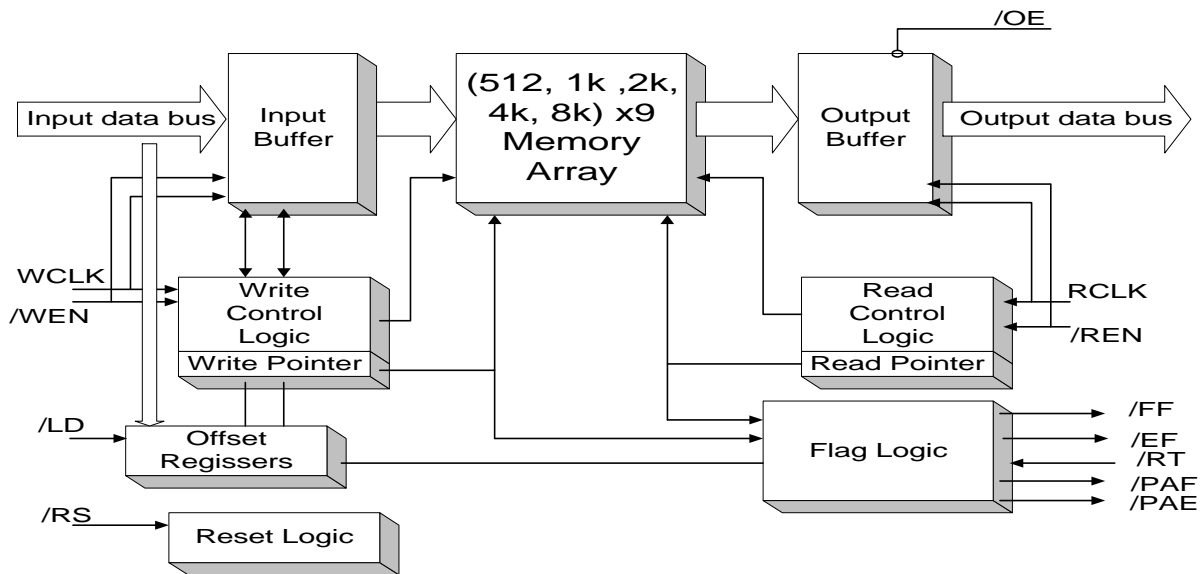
/OE

Input data bus

Input Buffer

(512, 1k ,2k, 4k, 8k) x9 Memory Array

Output Buffer

Output data bus

WCLK

/WEN

Write Control Logic

Write Pointer

Read Control Logic

Read Pointer

RCLK

/REN

/LD

Offset Regissers

Flag Logic

/FF

/EF

/RT

/PAF

/PAE

/RS

Reset Logic